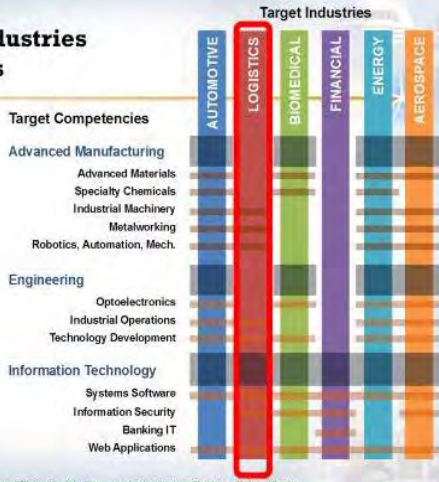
dustries
s

Target Industries

AUTOMOTIVE
LOGISTICS
BIOMEDICAL
FINANCIAL
ENERGY
AEROSPACE

Target Competencies

Advanced Manufacturing
Advanced Materials
Specialty Chemicals
Industrial Machinery
Metalworking
Robotics, Automation, Mech.

Engineering
Optoelectronics
Industrial Operations
Technology Development

Information Technology
Systems Software
Information Security
Banking IT
Web Applications